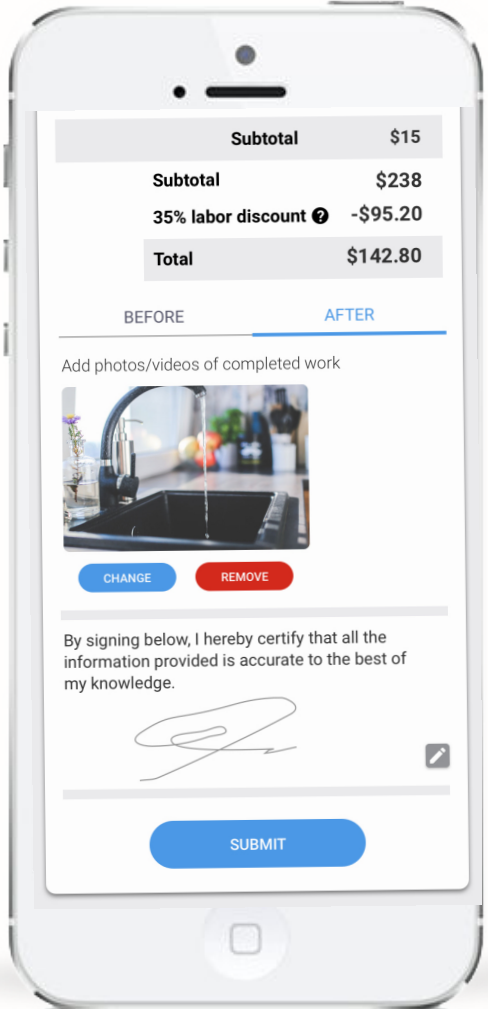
| Subtotal | $15 |
|---|---|
| Subtotal | $238 |
| 35% labor discount | -$95.20 |
| Total | $142.80 |

BEFORE AFTER

Add photos/videos of completed work

CHANGE REMOVE

By signing below, I hereby certify that all the information provided is accurate to the best of my knowledge.

SUBMIT